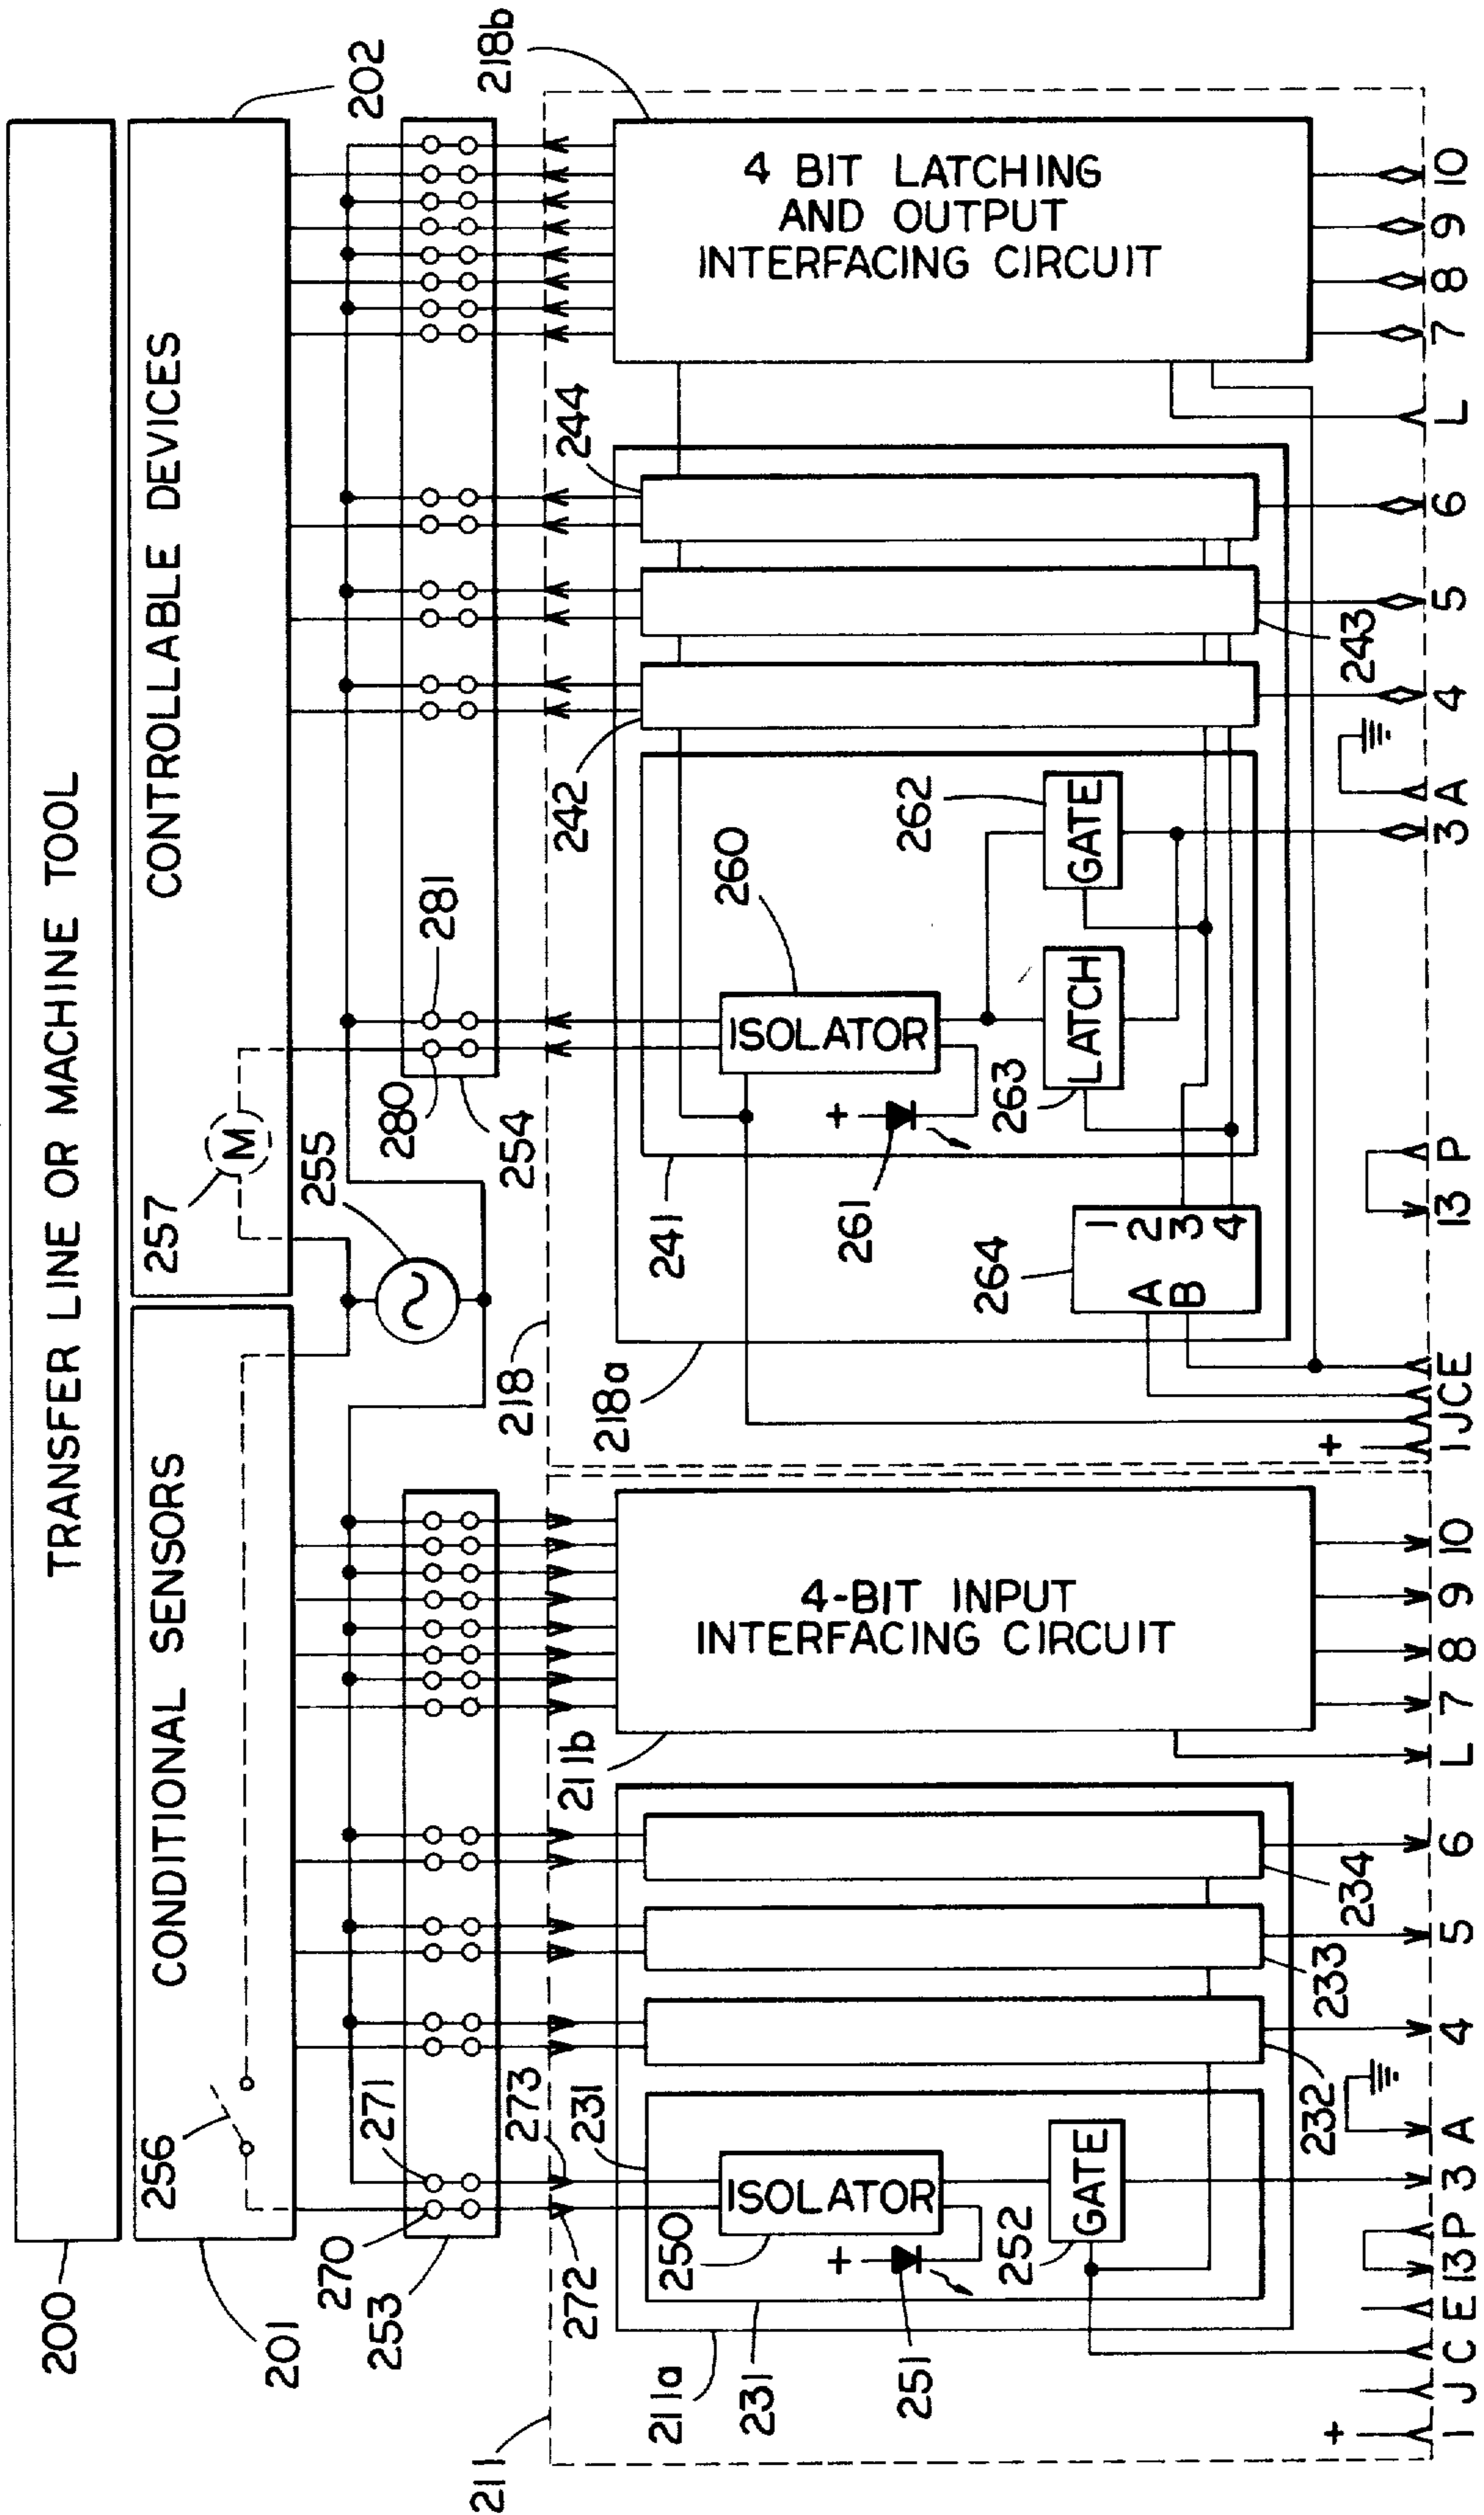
TRANSFER LINE OR MACHINE TOOL
CONTROLLABLE DEVICES
CONDITIONAL SENSORS
202
218b
4 BIT LATCHING AND OUTPUT INTERFACING CIRCUIT
10 9 8 7 L 6 5 4 3A 3 A 13 P 1JCE
244
243
242
241
262 GATE
260 ISOLATOR
263 LATCH
261
264
1 2 3 4 A B
281
280
254
255
257 M
218
218a
+
4-BIT INPUT INTERFACING CIRCUIT
211b
10 9 8 7 L 6 5 4 3 A 3 P 13P E C J 1 +
234
233
232
231
273
271
270
253
272
250 ISOLATOR
252 GATE
251
211a
256
200
201
211